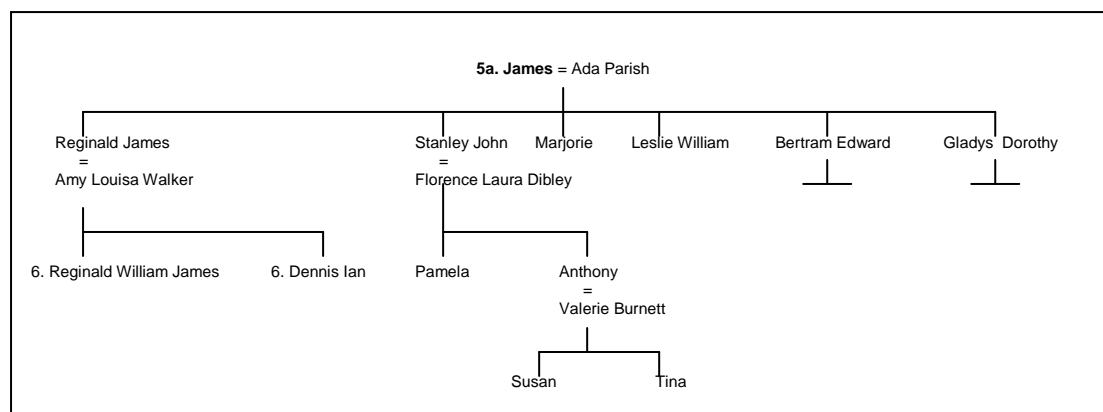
**5a. James** = Ada Parish

Reginald James
=
Amy Louisa Walker

Stanley John
=
Florence Laura Dibley

Marjorie

Leslie William

Bertram Edward

Gladys Dorothy

6. Reginald William James

6. Dennis Ian

Pamela

Anthony
=
Valerie Burnett

Susan

Tina